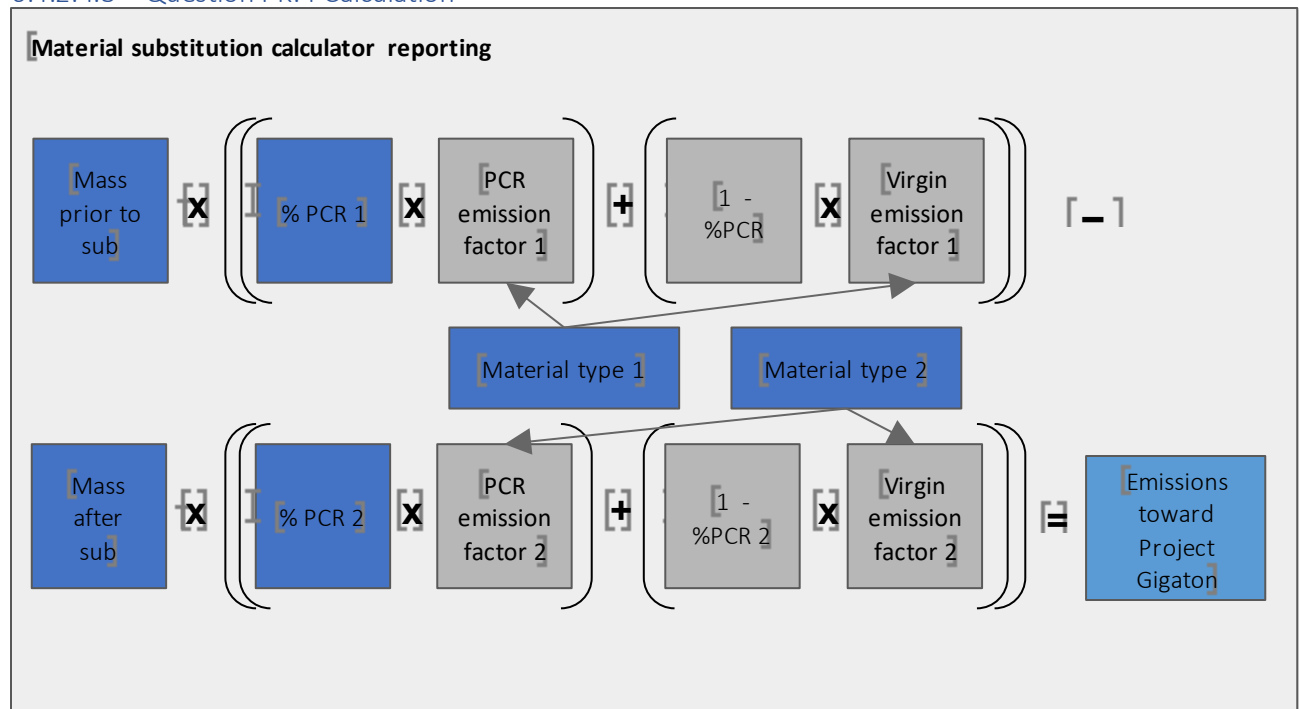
Material substitution calculator reporting

Mass prior to sub x % PCR 1 x PCR emission factor 1 + 1 - %PCR x Virgin emission factor 1 –

Material type 1

Material type 2

Mass after sub x % PCR 2 x PCR emission factor 2 + 1 - %PCR 2 x Virgin emission factor 2 = Emissions toward Project Gigaton